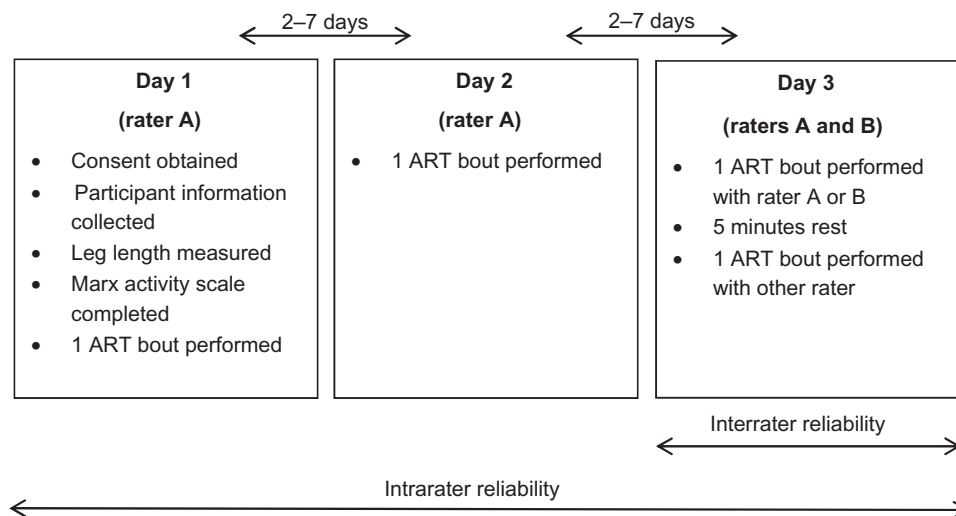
2–7 days

2–7 days

Day 1
(rater A)
• Consent obtained
• Participant information collected
• Leg length measured
• Marx activity scale completed
• 1 ART bout performed

Day 2
(rater A)
• 1 ART bout performed

Day 3
(raters A and B)
• 1 ART bout performed with rater A or B
• 5 minutes rest
• 1 ART bout performed with other rater

Interrater reliability

Intrarater reliability